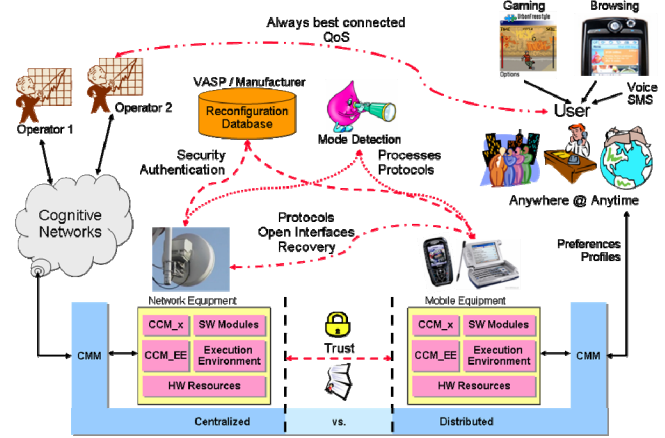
Always best connected
QoS

Gaming

Browsing

Options

User

Voice
SMS

Operator 1

Operator 2

VASP / Manufacturer

Reconfiguration Database

Mode Detection

Security
Authentication

Processes
Protocols

Anywhere @ Anytime

Cognitive Networks

Protocols
Open Interfaces
Recovery

Preferences
Profiles

Network Equipment

CCM_x

SW Modules

CCM_EE

Execution Environment

HW Resources

CMM

Trust

Mobile Equipment

CCM_x

SW Modules

CCM_EE

Execution Environment

HW Resources

CMM

Centralized

vs.

Distributed